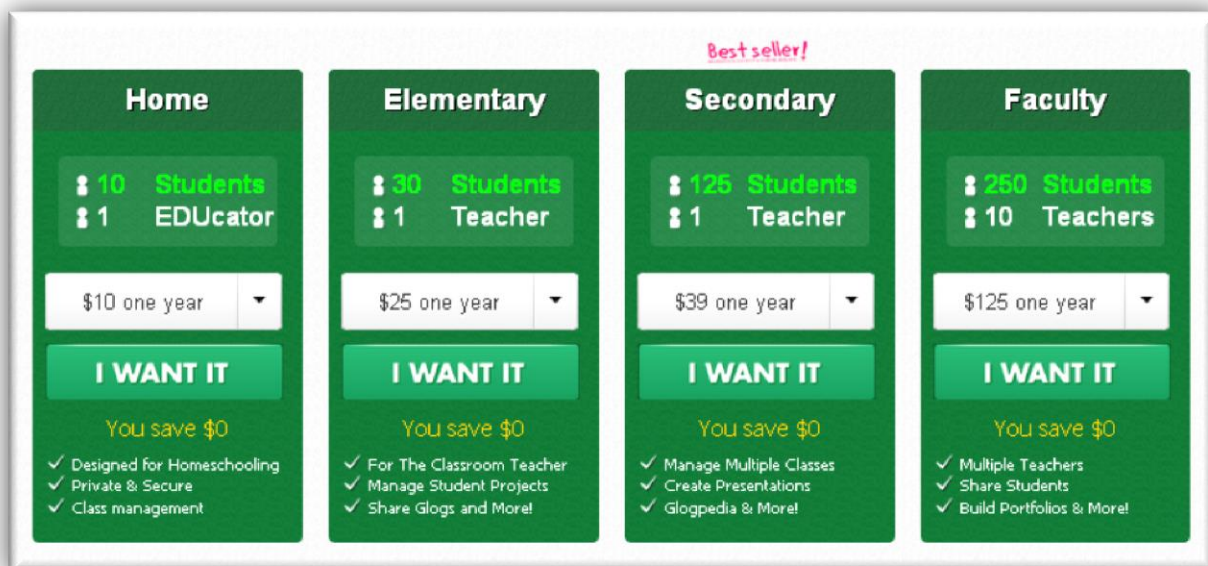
Home

10 Students
1 EDUcator

$10 one year

I WANT IT

You save $0

✓ Designed for Homeschooling
✓ Private & Secure
✓ Class management

Elementary

30 Students
1 Teacher

$25 one year

I WANT IT

You save $0

✓ For The Classroom Teacher
✓ Manage Student Projects
✓ Share Glogs and More!

Best seller!

Secondary

125 Students
1 Teacher

$39 one year

I WANT IT

You save $0

✓ Manage Multiple Classes
✓ Create Presentations
✓ Glogpedia & More!

Faculty

250 Students
10 Teachers

$125 one year

I WANT IT

You save $0

✓ Multiple Teachers
✓ Share Students
✓ Build Portfolios & More!